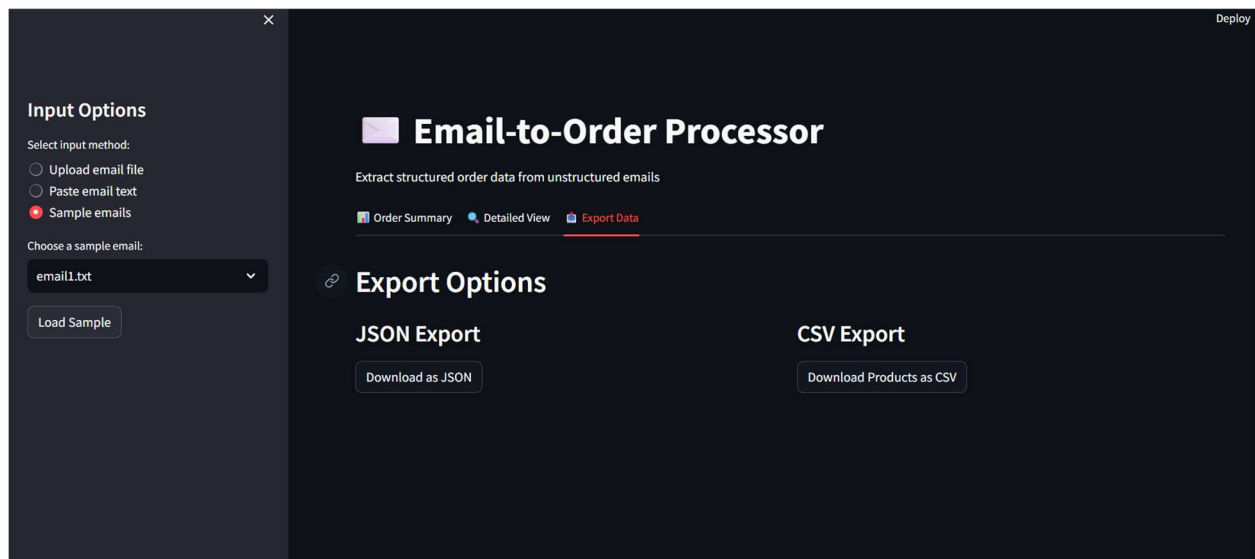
×

Deploy

Input Options

Select input method:

Upload email file
Paste email text
Sample emails

Choose a sample email:

email1.txt

Load Sample

Email-to-Order Processor

Extract structured order data from unstructured emails

Order Summary  Detailed View  Export Data

Export Options

JSON Export

Download as JSON

CSV Export

Download Products as CSV